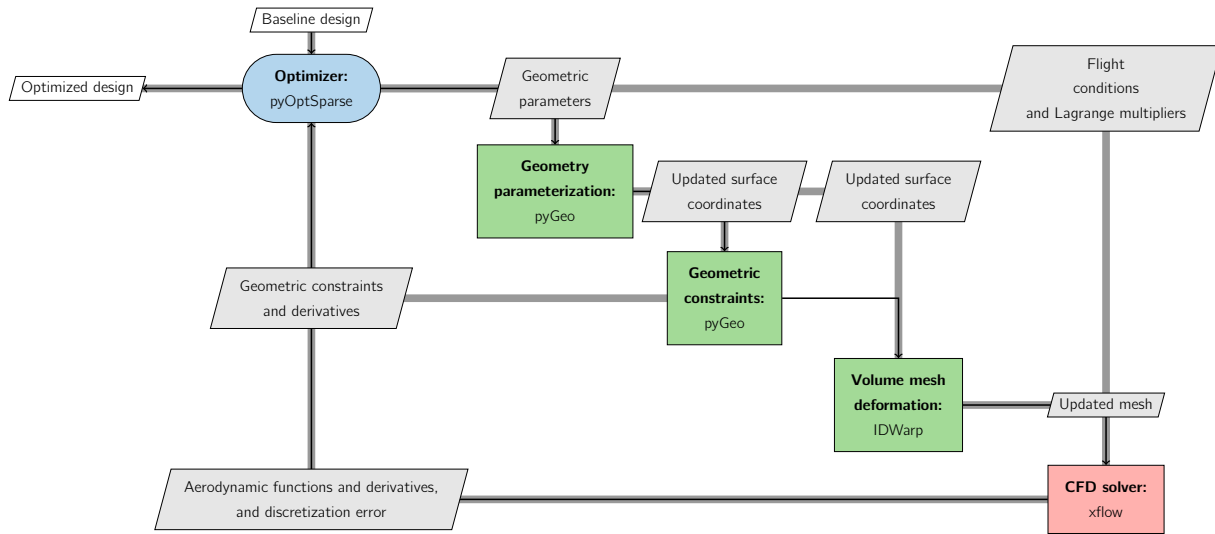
Baseline design

Optimized design

**Optimizer:**
pyOptSparse

Geometric parameters

Flight conditions and Lagrange multipliers

**Geometry parameterization:**
pyGeo

Updated surface coordinates

Updated surface coordinates

Geometric constraints and derivatives

**Geometric constraints:**
pyGeo

**Volume mesh deformation:**
IDWarp

Updated mesh

Aerodynamic functions and derivatives, and discretization error

**CFD solver:**
xflow